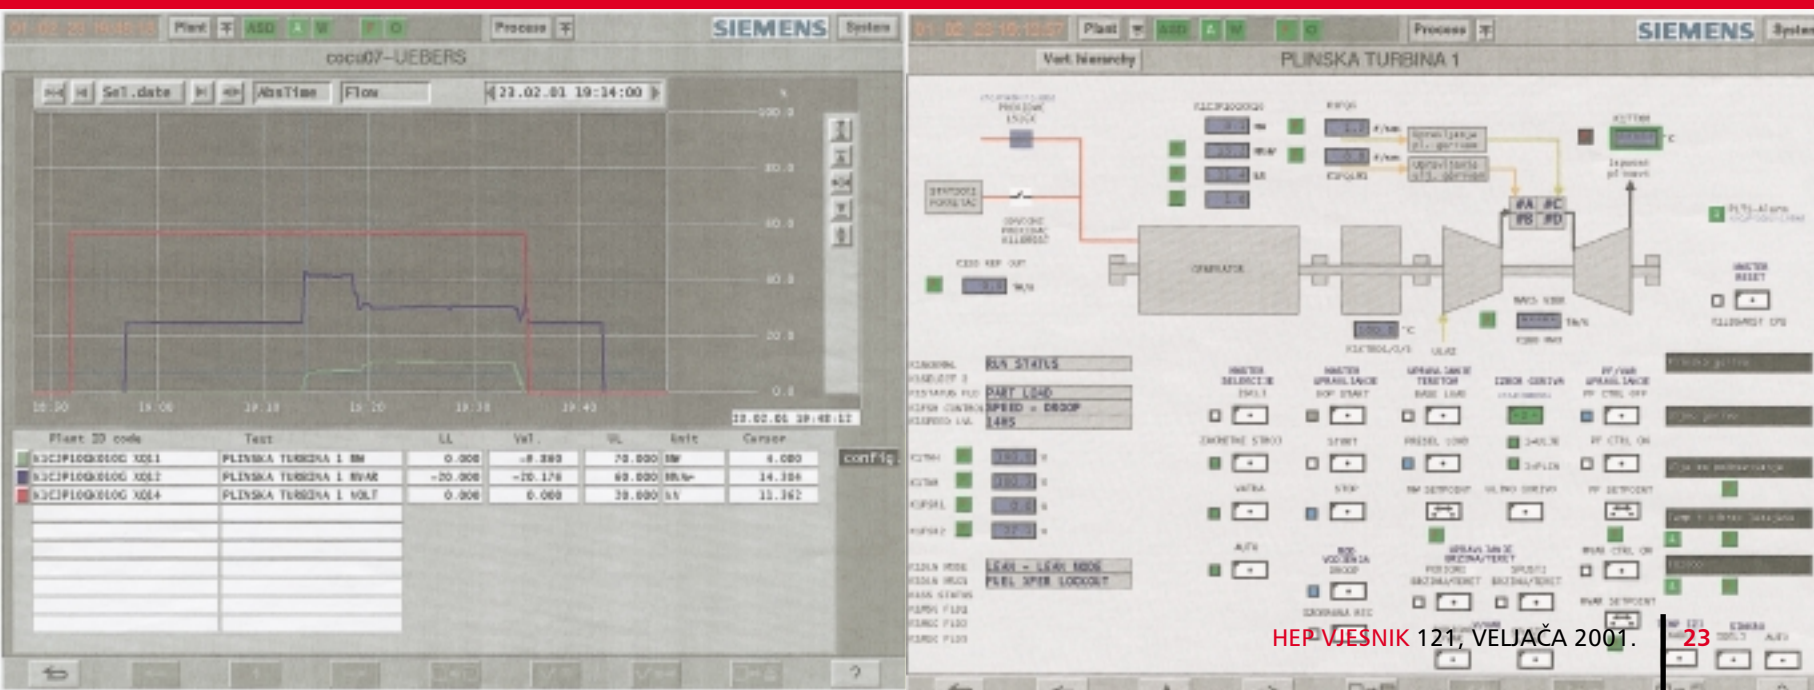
Plant ASD Process SIEMENS System

cocu07–UEBERS

Sel.date AbsTime Flow 23.02.01 19:14:00

100.0
80.0
60.0
40.0
20.0
0.0

18:58 19:08 19:18 19:28 19:38 19:48

23.02.01 19:48:12

| Plant ID code | Text | LL | Val. | UL | Unit | Cursor |
|---|---|---|---|---|---|---|
| HJC1P10GX010G XQ11 | PLINSKA TURBINA 1 MW | 0.000 | -0.880 | 70.000 | MW | 4.080 |
| HJC1P10GX010G XQ12 | PLINSKA TURBINA 1 MVAR | -20.000 | -20.176 | 60.000 | MVAr | 14.304 |
| HJC1P10GX010G XQ14 | PLINSKA TURBINA 1 VOLT | 0.000 | 0.000 | 30.000 | kV | 11.362 |

config

?

Plant ASD Process SIEMENS System

Vert hierarchy PLINSKA TURBINA 1

GENERATOR

RUN STATUS

PART LOAD

SPEED - DROOP

LEAN - LEAN MODE

FUEL XFER LOCKOUT

MASTER SELEKCIJE

MASTER UPRAVLJANJE

START

STOP

MASTER RESET

HEP VJESNIK 121, VELJAČA 2001. 23